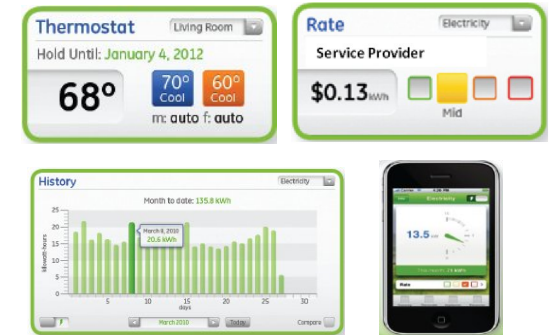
Thermostat

Living Room

Hold Until: January 4, 2012

68°

70° Cool

60° Cool

m: auto f: auto

Rate

Electricity

Service Provider

$0.13 kWh

Mid

History

Electricity

Month to date: 135.8 kWh

25
20
15
10
5
0

Kilowatt hours

March 8, 2010
20.6 kWh

5
10
15
20
25
30
days

March 2010

Today

Compare

Electricity

13.5

Rate